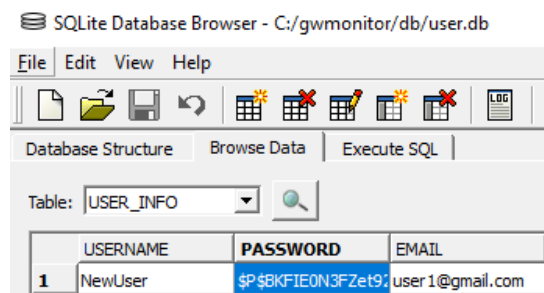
SQLite Database Browser - C:/gwmonitor/db/user.db

File Edit View Help

LOG

Database Structure | Browse Data | Execute SQL

Table: USER_INFO

|   | USERNAME | PASSWORD | EMAIL |
|---|---|---|---|
| 1 | NewUser | $P$BKFIE0N3FZet92 | user1@gmail.com |